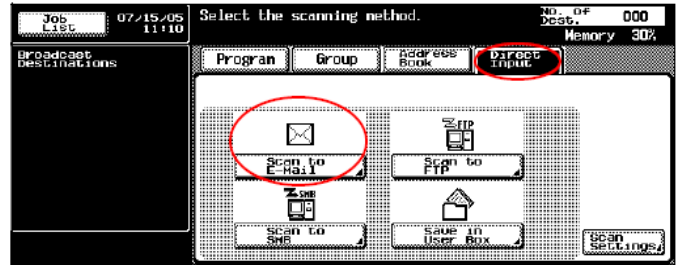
Job List
07/15/05 11:10
Select the scanning method.
No. of Dest. 000
Memory 30%
Broadcast Destinations
Program
Group
Address Book
Direct Input
Scan to E-Mail
FTP
Scan to FTP
SMB
Scan to SMB
Save in User Box
Scan Settings